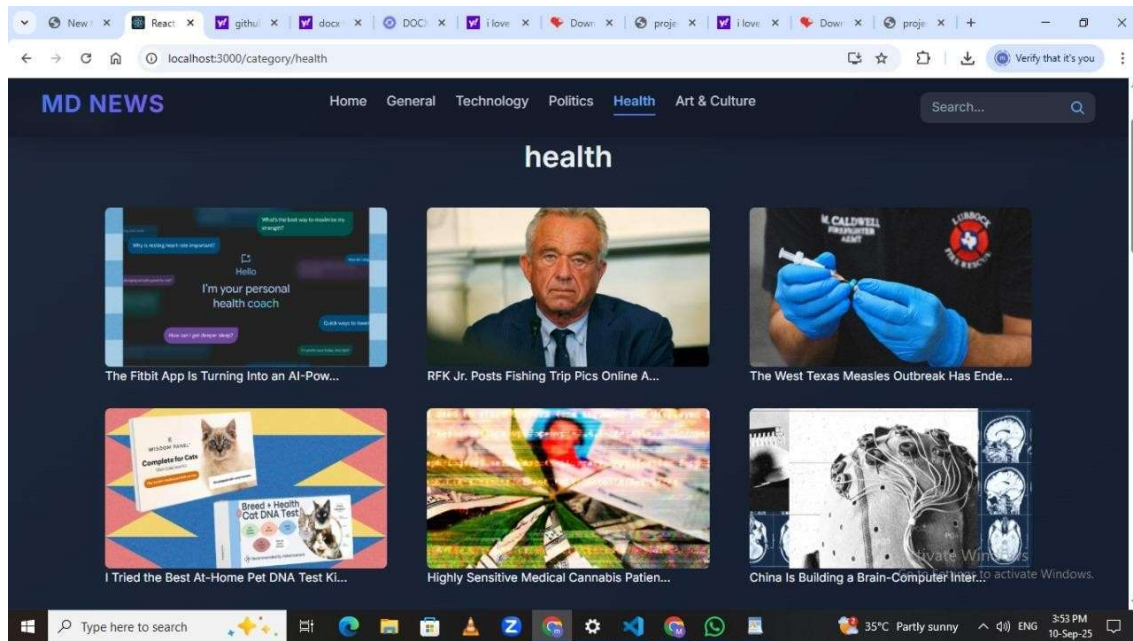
New | React | githu | docx | DOC | i love | Down | proje | i love | Down | proje | +

localhost:3000/category/health

Verify that it's you

MD NEWS

Home General Technology Politics Health Art & Culture

Search...

health

What's the best way to moderate my strength?

Why is resting heart rate important?

Hello

I'm your personal health coach

How can I get deeper sleep?

Quick ways to lower

M. CALDWELL FIREFIGHTER AEMT

LUBBOCK FIRE RESCUE

The Fitbit App Is Turning Into an AI-Pow...

RFK Jr. Posts Fishing Trip Pics Online A...

The West Texas Measles Outbreak Has Ende...

WISDOM PANEL

Complete for Cats

Breed + Health Cat DNA Test

I Tried the Best At-Home Pet DNA Test Ki...

Highly Sensitive Medical Cannabis Patien...

China Is Building a Brain-Computer Inter...

Activate Windows

Go to Settings to activate Windows.

Type here to search

35°C Partly sunny ENG 3:53 PM 10-Sep-25